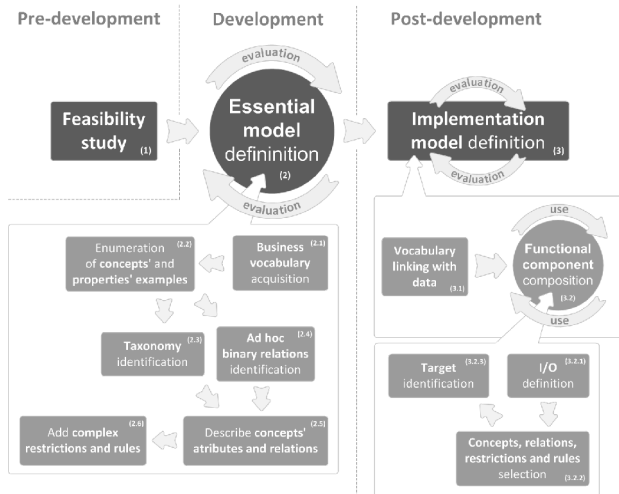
Pre-development

Development

Post-development

evaluation

Feasibility study (1)

Essential model definintion (2)

Implementation model definition (3)

evaluation

evaluation

evaluation

Enumeration of concepts' and properties' examples (2.2)

Business vocabulary acquisition (2.1)

Taxonomy identification (2.3)

Ad hoc binary relations identification (2.4)

Add complex restrictions and rules (2.6)

Describe concepts' atributes and relations (2.5)

use

Vocabulary linking with data (3.1)

Functional component composition (3.2)

use

Target identification (3.2.3)

I/O definition (3.2.1)

Concepts, relations, restrictions and rules selection (3.2.2)